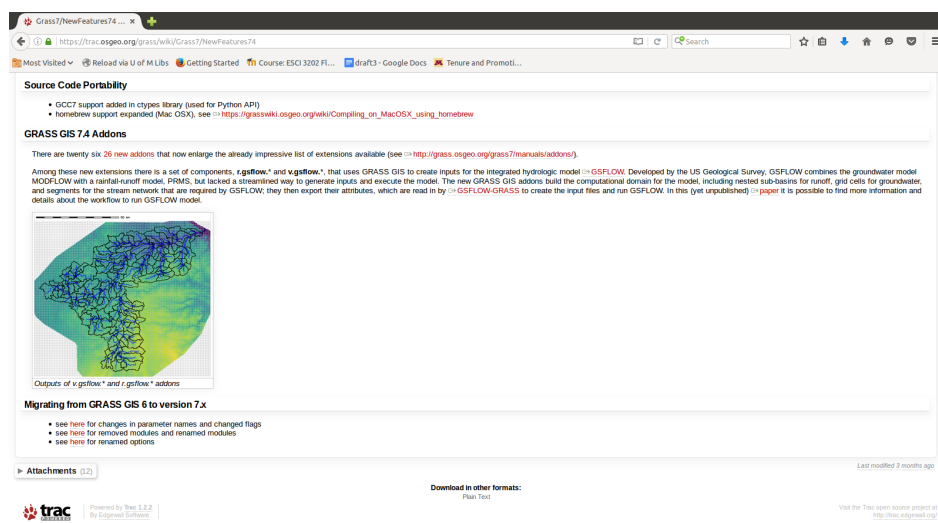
Grass7/NewFeatures74 ... ×

https://trac.osgeo.org/grass/wiki/Grass7/NewFeatures74

Search

Most Visited Reload via U of M Libs Getting Started Course: ESCI 3202 Fl... draft3 - Google Docs Tenure and Promoti...

Source Code Portability

- GCC7 support added in ctypes library (used for Python API)
- homebrew support expanded (Mac OSX), see https://grasswiki.osgeo.org/wiki/Compiling_on_MacOSX_using_homebrew

GRASS GIS 7.4 Addons

There are twenty six 26 new addons that now enlarge the already impressive list of extensions available (see http://grass.osgeo.org/grass7/manuals/addons/).

Among these new extensions there is a set of components, r.gsflow.* and v.gsflow.*, that uses GRASS GIS to create inputs for the integrated hydrologic model GSFLOW. Developed by the US Geological Survey, GSFLOW combines the groundwater model MODFLOW with a rainfall-runoff model, PRMS, but lacked a streamlined way to generate inputs and execute the model. The new GRASS GIS addons build the computational domain for the model, including nested sub-basins for runoff, grid cells for groundwater, and segments for the stream network that are required by GSFLOW; they then export their attributes, which are read in by GSFLOW-GRASS to create the input files and run GSFLOW. In this (yet unpublished) paper it is possible to find more information and details about the workflow to run GSFLOW.

Outputs of v.gsflow.* and r.gsflow.* addons

Migrating from GRASS GIS 6 to version 7.x

- see here for changes in parameter names and changed flags
- see here for removed modules and renamed modules
- see here for renamed options

Attachments (12)

Last modified 3 months ago

Download in other formats:
Plain Text

trac

Powered by Trac 1.2.2
By Edgewall Software.

Visit the Trac open source project at
http://trac.edgewall.org/